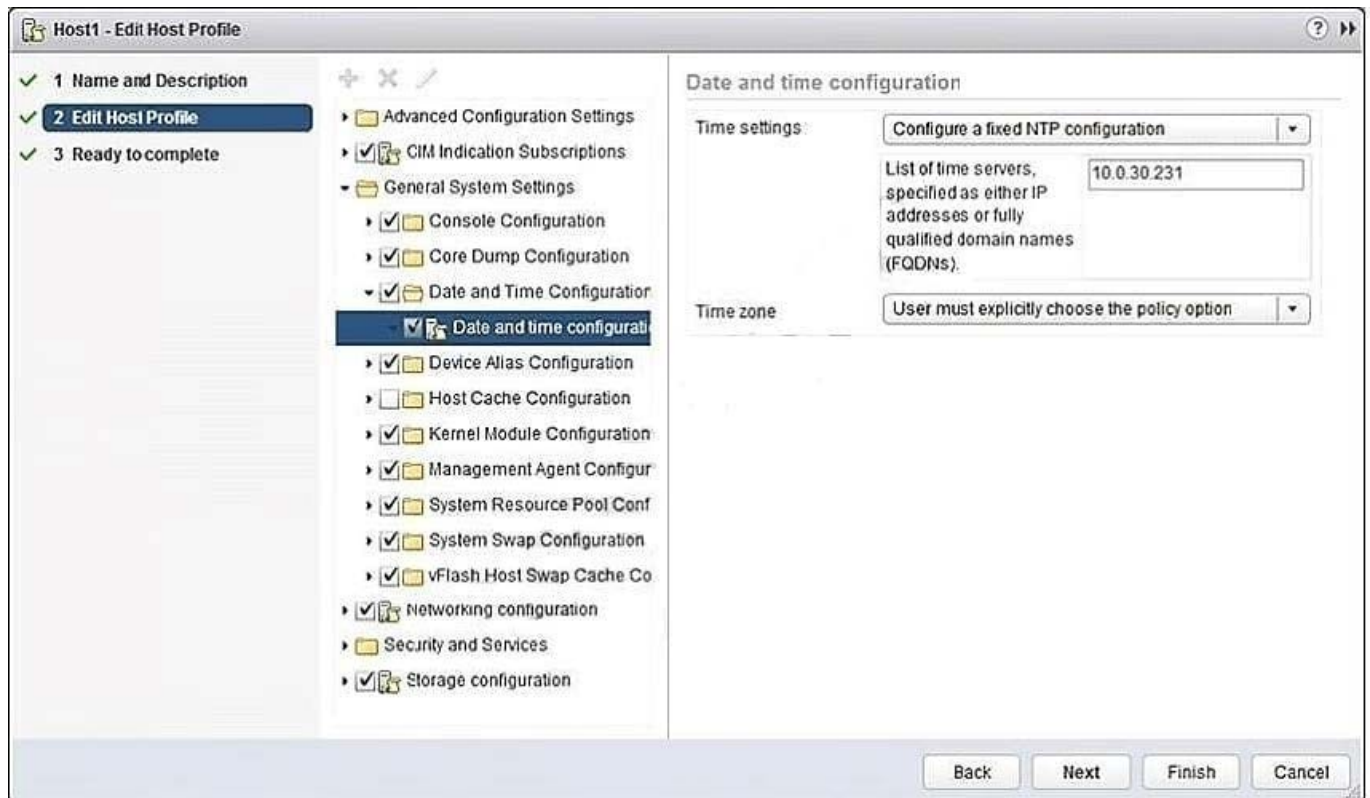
Host1 - Edit Host Profile

1 Name and Description
2 Edit Host Profile
3 Ready to complete

Advanced Configuration Settings
CIM Indication Subscriptions
General System Settings
Console Configuration
Core Dump Configuration
Date and Time Configuratior
Date and time configurati
Device Alias Configuration
Host Cache Configuration
Kernel Module Configuration
Management Agent Configur
System Resource Pool Conf
System Swap Configuration
vFlash Host Swap Cache Co
Networking configuration
Security and Services
Storage configuration

Date and time configuration

Time settings: Configure a fixed NTP configuration

List of time servers, specified as either IP addresses or fully qualified domain names (FQDNs). 10.0.30.231

Time zone: User must explicitly choose the policy option

Back Next Finish Cancel